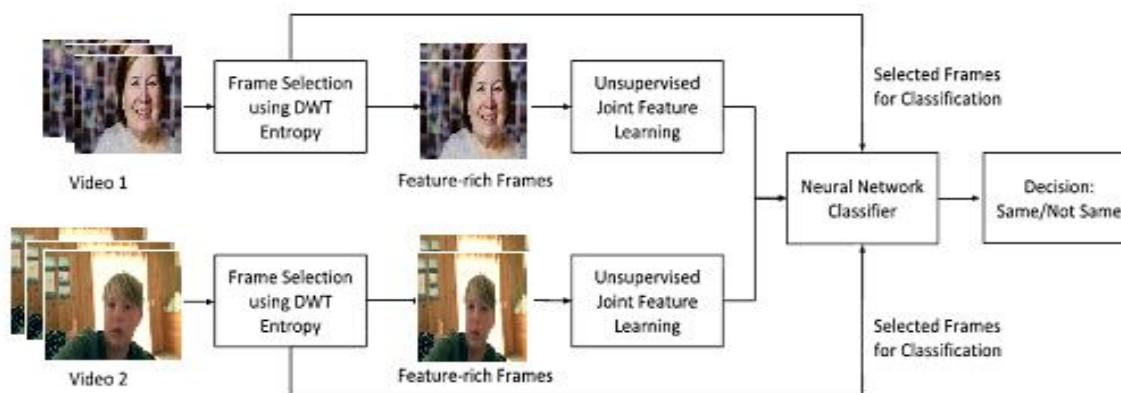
Frame Selection using DWT Entropy

Unsupervised Joint Feature Learning

Selected Frames for Classification

Video 1

Feature-rich Frames

Neural Network Classifier

Decision: Same/Not Same

Frame Selection using DWT Entropy

Unsupervised Joint Feature Learning

Selected Frames for Classification

Video 2

Feature-rich Frames